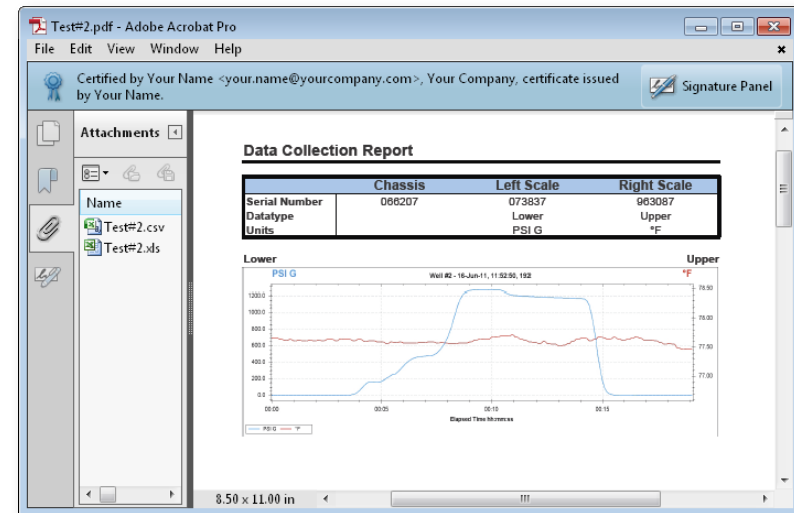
Test#2.pdf - Adobe Acrobat Pro

File Edit View Window Help

Certified by Your Name <your.name@yourcompany.com>, Your Company, certificate issued by Your Name.

Signature Panel

Attachments

Name

Test#2.csv

Test#2.xls

Data Collection Report

| | Chassis | Left Scale | Right Scale |
|---|---|---|---|
| Serial Number | 066207 | 073837 | 963087 |
| Datatype | | Lower | Upper |
| Units | | PSI G | °F |

Lower

Upper

PSI G

Well #2 - 16-Jun-11, 11:52:50, 192

°F

1200.0
1000.0
800.0
600.0
400.0
200.0
0.0

78.50
78.00
77.50
77.00

00:00
00:05
00:10
00:15

Elapsed Time hh:mm:ss

PSI G
°F

8.50 x 11.00 in